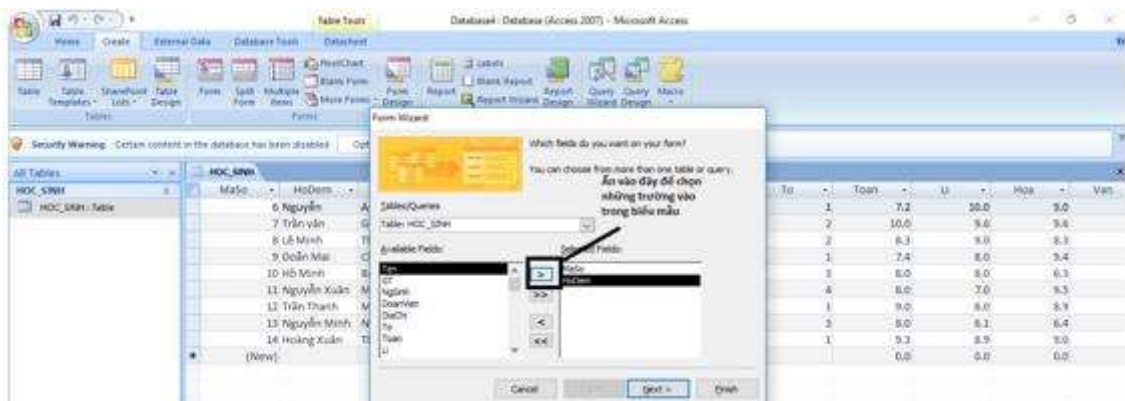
Table Tools

Database1 : Database (Access 2007) - Microsoft Access

Home Create External Data Database Tools Datasheet

Table Table Templates SharePoint Lists Table Design

Tables

Form Split Form Multiple Items PivotChart Blank Form More Forms Form Design

Forms

Report Labels Blank Report Report Wizard Report Design

Query Wizard Query Design Macro

Security Warning Certain content in the database has been disabled Opt

All Tables

HOC_SINH

HOC_SINH : Table

HOC_SINH

| MaSo | HoDem | | To | Toan | Li | Hoa | Van |
|---|---|---|---|---|---|---|---|
| 6 | Nguyễn | A | 1 | 7.2 | 10.0 | 9.0 | |
| 7 | Trần văn | G | 1 | 10.0 | 9.6 | 9.6 | |
| 8 | Lê Minh | T | 2 | 8.3 | 9.0 | 8.3 | |
| 9 | Đoàn Mai | C | 1 | 7.4 | 8.0 | 9.4 | |
| 10 | Hồ Minh | B | 3 | 8.0 | 8.0 | 6.3 | |
| 11 | Nguyễn Xuân | M | 4 | 8.0 | 7.0 | 9.5 | |
| 12 | Trần Thanh | M | 1 | 9.0 | 8.0 | 8.9 | |
| 13 | Nguyễn Minh | N | 3 | 8.0 | 8.1 | 6.4 | |
| 14 | Hoàng Xuân | T | 1 | 9.3 | 8.9 | 9.0 | |
| (New) | | | | 0.0 | 0.0 | 0.0 | |

Form Wizard

Which fields do you want on your form?

You can choose from more than one table or query.

Tables/Queries

Table: HOC_SINH

Available Fields:

Ten
GT
NgSinh
DoanVien
DiaChi
To
Toan
Li

Selected Fields:

MaSo
HoDem

Ấn vào đây để chọn những trường vào trong biểu mẫu

>
>>
<
<<

Cancel < Back Next > Finish